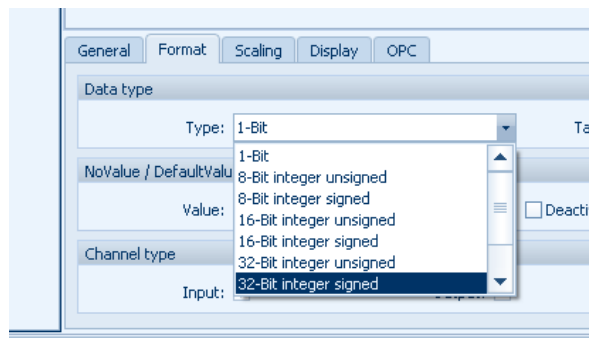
General Format Scaling Display OPC

Data type

Type: 1-Bit

Ta

1-Bit
8-Bit integer unsigned
8-Bit integer signed
16-Bit integer unsigned
16-Bit integer signed
32-Bit integer unsigned
32-Bit integer signed

NoValue / DefaultValu

Value:

Deacti

Channel type

Input: